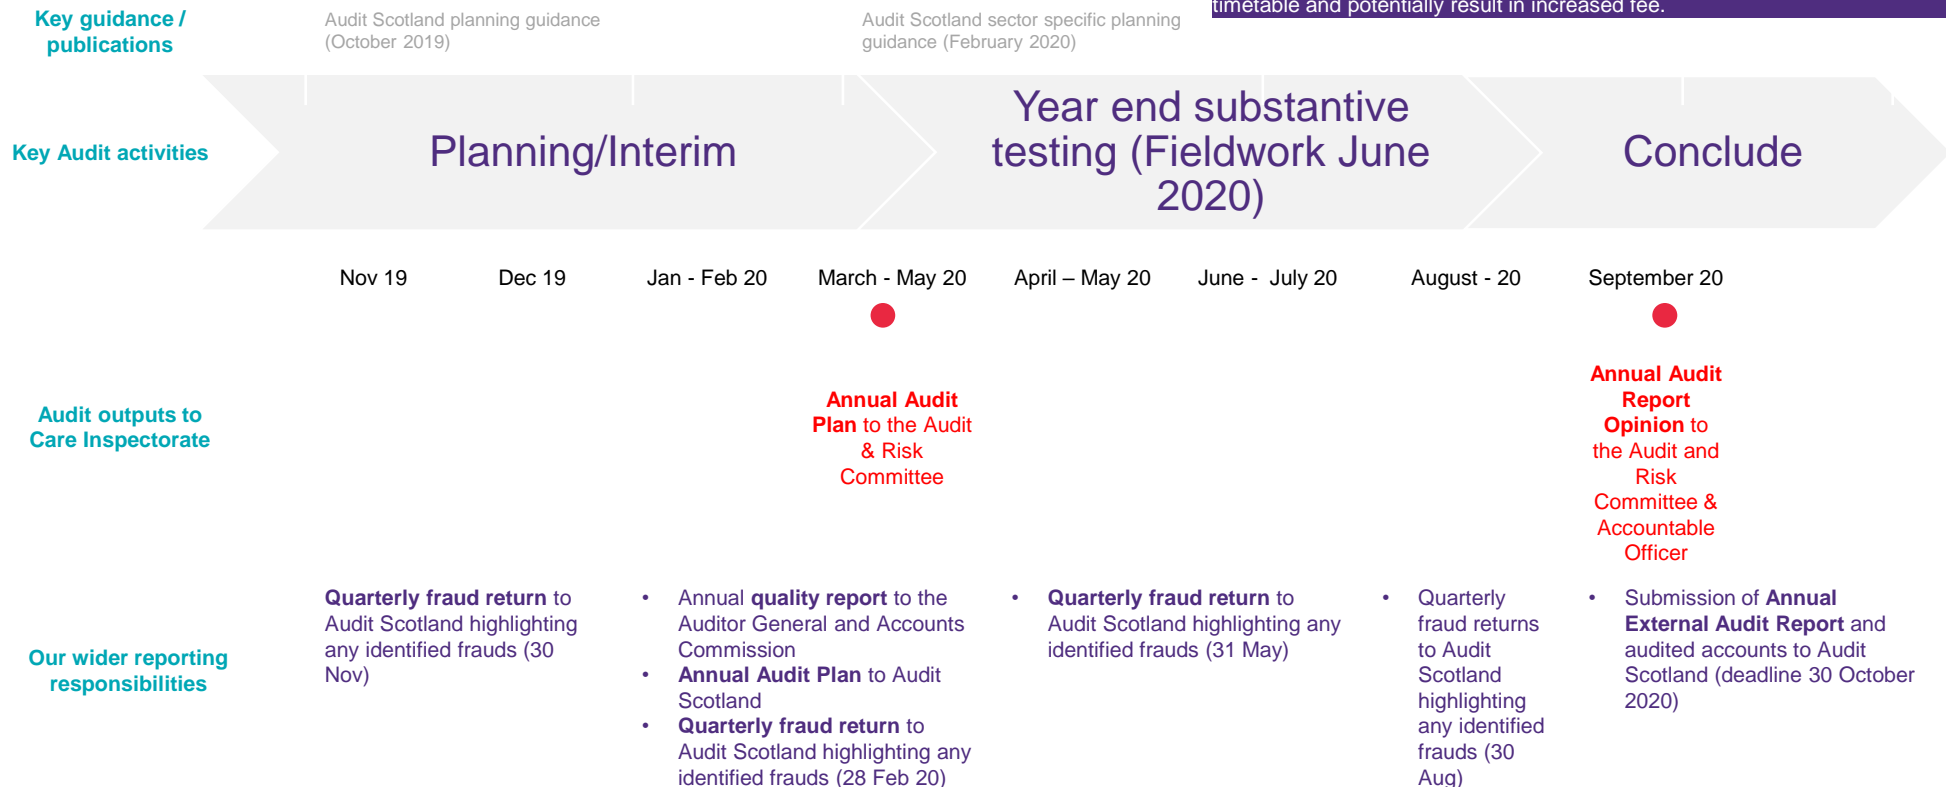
Key guidance / publications

Audit Scotland planning guidance (October 2019)

Audit Scotland sector specific planning guidance (February 2020)

timetable and potentially result in increased fee.

Key Audit activities

Planning/Interim

Year end substantive testing (Fieldwork June 2020)

Conclude

Nov 19

Dec 19

Jan - Feb 20

March - May 20

April – May 20

June - July 20

August - 20

September 20

Audit outputs to Care Inspectorate

Annual Audit Plan to the Audit & Risk Committee

Annual Audit Report Opinion to the Audit and Risk Committee & Accountable Officer

Our wider reporting responsibilities

Quarterly fraud return to Audit Scotland highlighting any identified frauds (30 Nov)

- Annual quality report to the Auditor General and Accounts Commission
- Annual Audit Plan to Audit Scotland
- Quarterly fraud return to Audit Scotland highlighting any identified frauds (28 Feb 20)

- Quarterly fraud return to Audit Scotland highlighting any identified frauds (31 May)

- Quarterly fraud returns to Audit Scotland highlighting any identified frauds (30 Aug)

- Submission of Annual External Audit Report and audited accounts to Audit Scotland (deadline 30 October 2020)